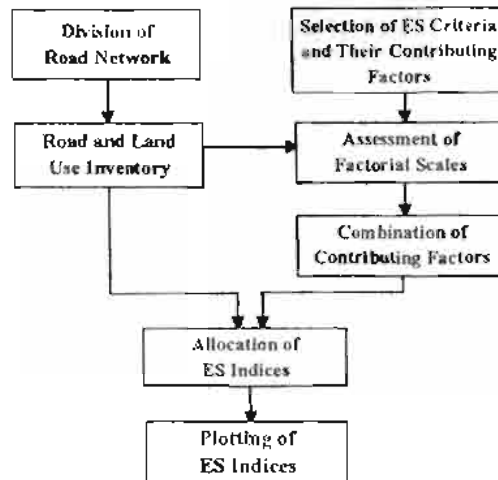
Division of Road Network

Selection of ES Criteria and Their Contributing Factors

Road and Land Use Inventory

Assessment of Factorial Scales

Combination of Contributing Factors

Allocation of ES Indices

Plotting of ES Indices